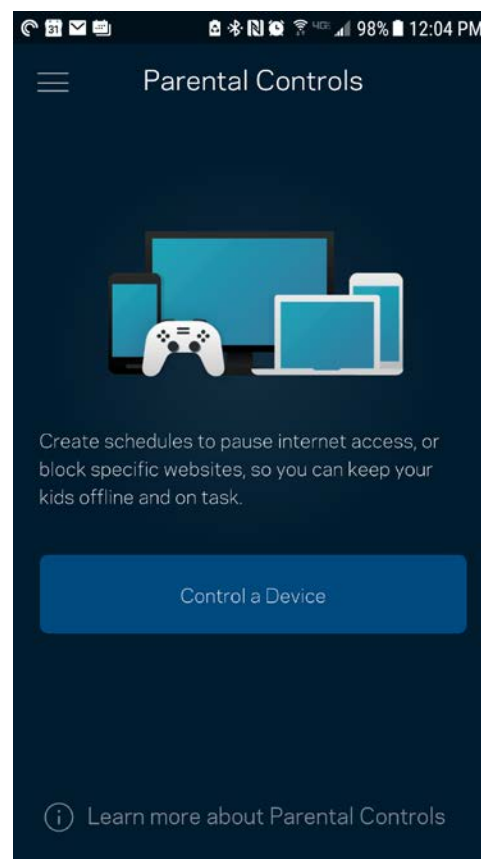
31 98% 12:04 PM

Parental Controls

Create schedules to pause internet access, or block specific websites, so you can keep your kids offline and on task.

Control a Device

Learn more about Parental Controls